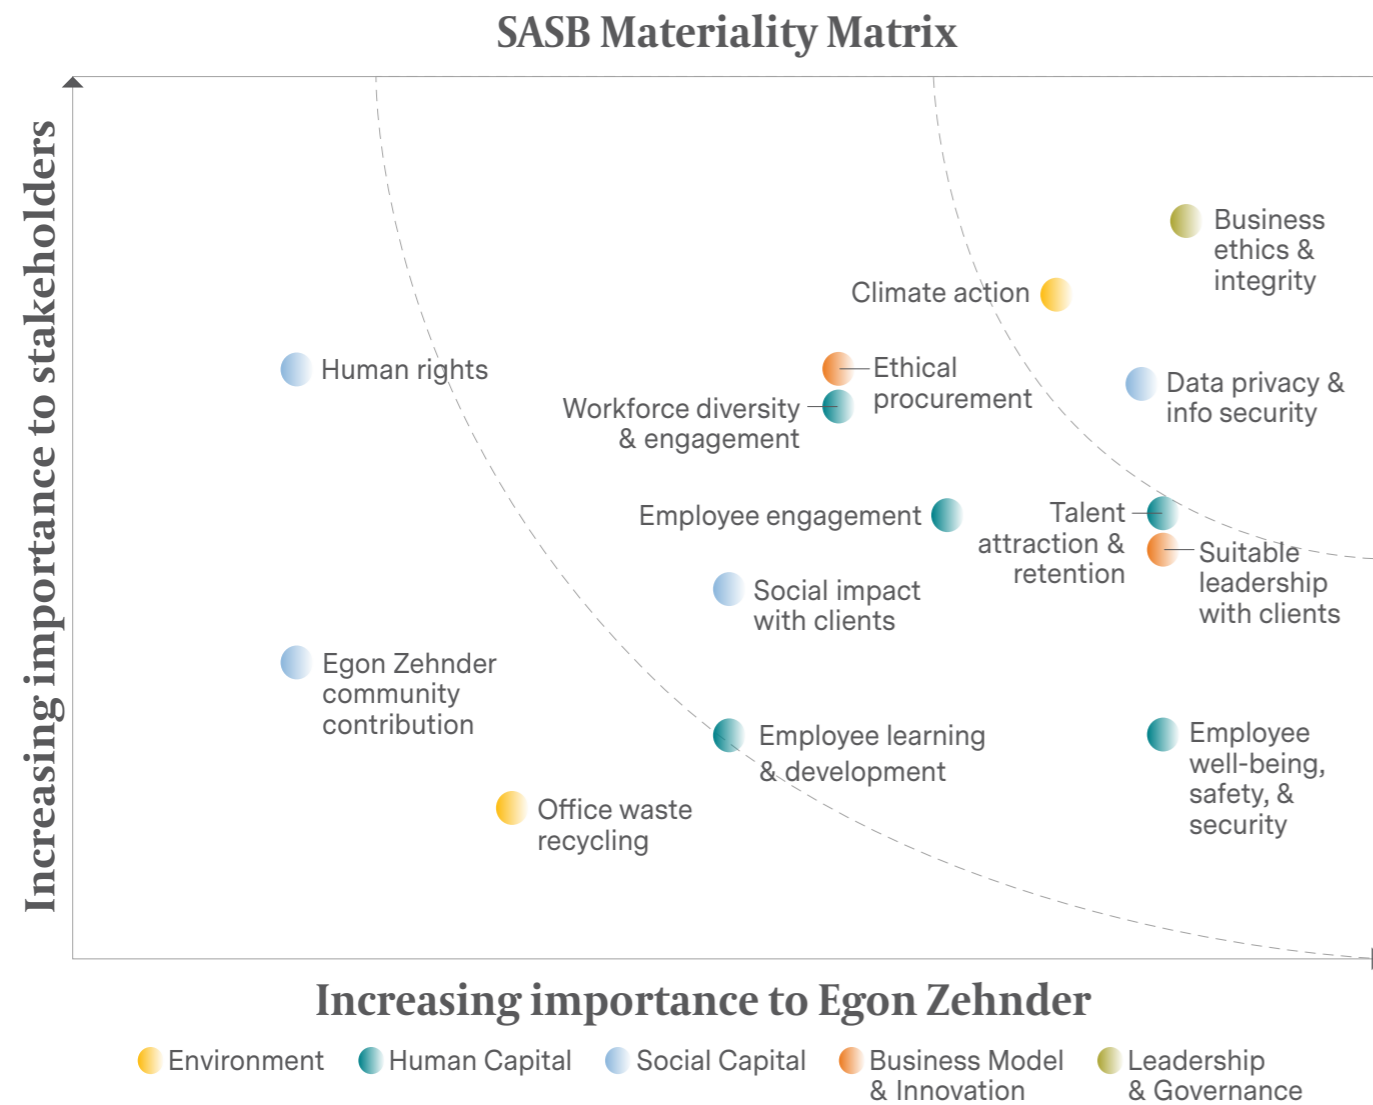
SASB Materiality Matrix

Increasing importance to stakeholders

Business ethics & integrity

Climate action

Human rights

Ethical procurement

Workforce diversity & engagement

Data privacy & info security

Employee engagement

Talent attraction & retention

Suitable leadership with clients

Social impact with clients

Egon Zehnder community contribution

Employee learning & development

Employee well-being, safety, & security

Office waste recycling

Increasing importance to Egon Zehnder

Environment Human Capital Social Capital Business Model & Innovation Leadership & Governance